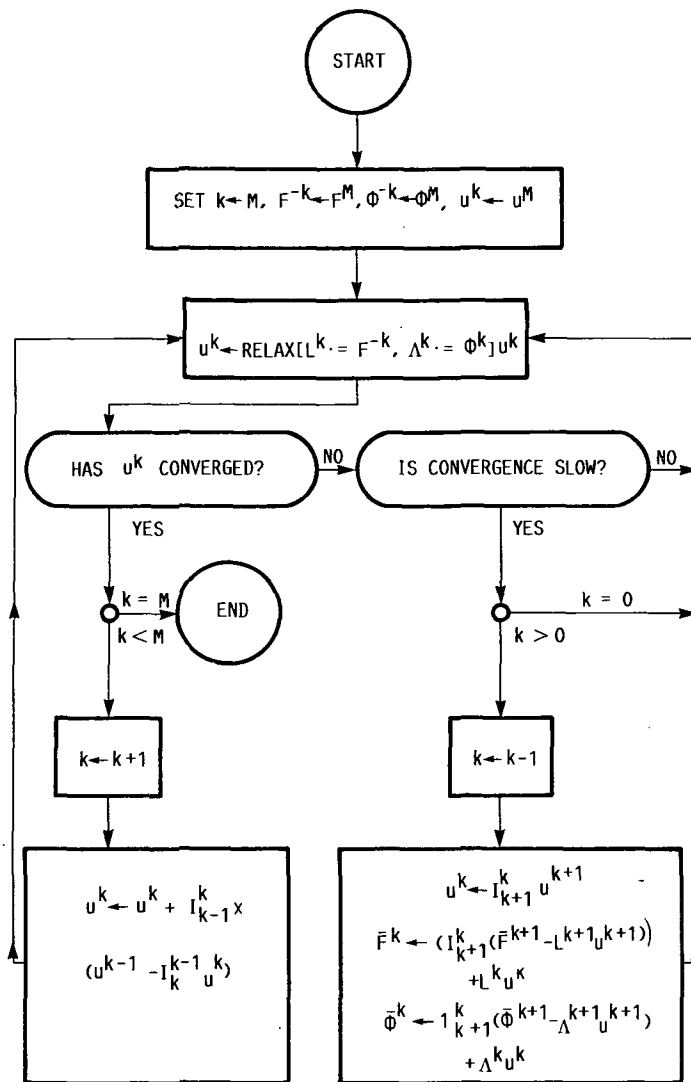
START

SET $k \leftarrow M$, $F^{-k} \leftarrow F^M$, $\Phi^{-k} \leftarrow \Phi^M$, $u^k \leftarrow u^M$

$u^k \leftarrow$ RELAX[$L^k \cdot = F^{-k}$, $\Lambda^k \cdot = \Phi^k$]$u^k$

HAS $u^k$ CONVERGED?

NO

IS CONVERGENCE SLOW?

NO

YES

YES

$k = M$

END

$k < M$

$k = 0$

$k > 0$

$k \leftarrow k+1$

$k \leftarrow k-1$

$u^k \leftarrow u^k + I^k_{k-1} \times$

$(u^{k-1} - I^{k-1}_k u^k)$

$u^k \leftarrow I^k_{k+1} u^{k+1}$

$\bar{F}^k \leftarrow (I^k_{k+1}(\bar{F}^{k+1} - L^{k+1} u^{k+1})$

$+ L^k u^k$

$\bar{\Phi}^k \leftarrow 1^k_{k+1}(\bar{\Phi}^{k+1} - \Lambda^{k+1} u^{k+1})$

$+ \Lambda^k u^k$